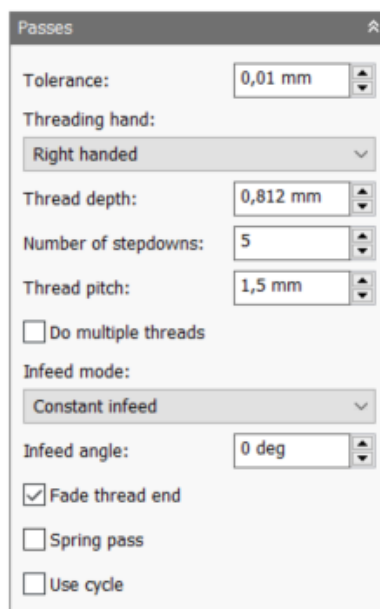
Passes

Tolerance: 0,01 mm

Threading hand:

Right handed

Thread depth: 0,812 mm

Number of stepdowns: 5

Thread pitch: 1,5 mm

Do multiple threads

Infeed mode:

Constant infeed

Infeed angle: 0 deg

Fade thread end

Spring pass

Use cycle